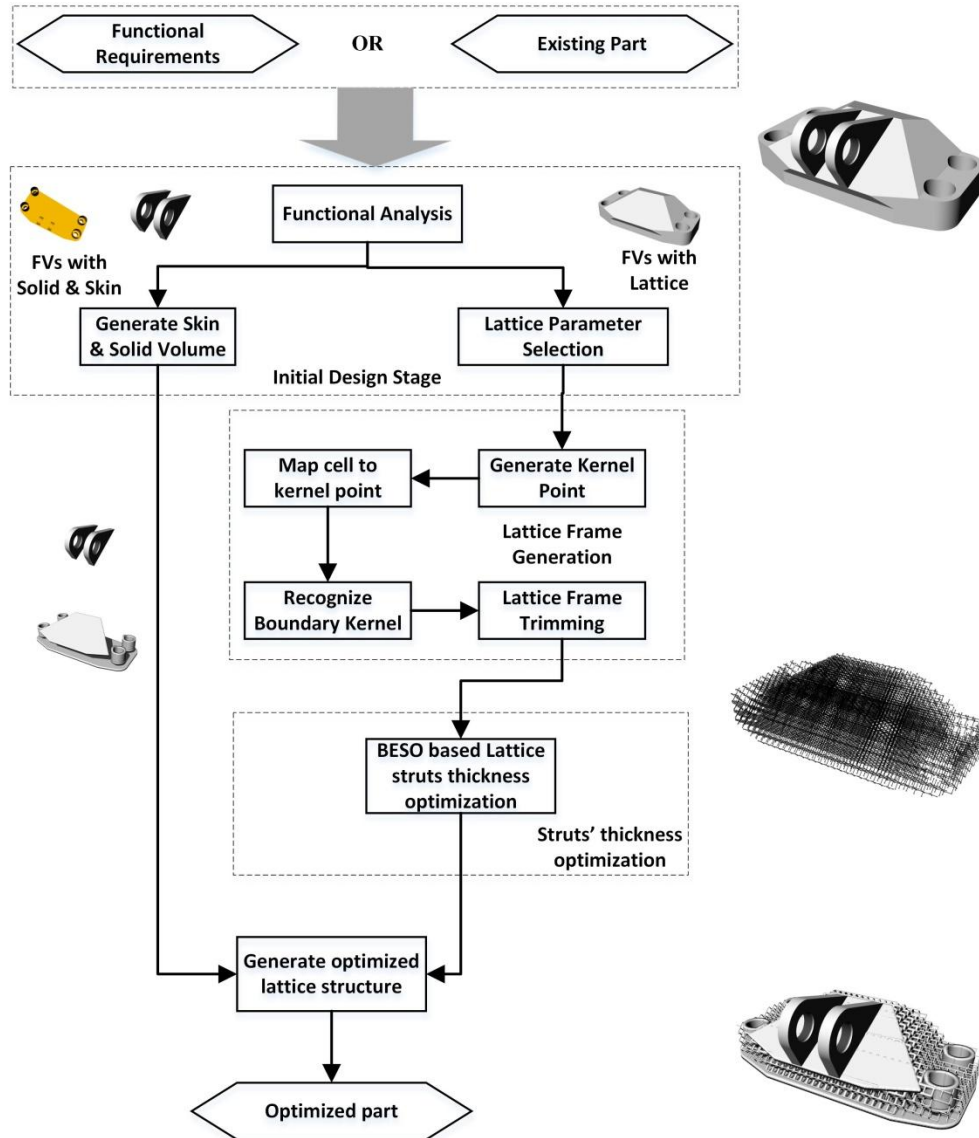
Functional Requirements

OR

Existing Part

Functional Analysis

FVs with Solid & Skin

FVs with Lattice

Generate Skin & Solid Volume

Lattice Parameter Selection

Initial Design Stage

Map cell to kernel point

Generate Kernel Point

Lattice Frame Generation

Recognize Boundary Kernel

Lattice Frame Trimming

BESO based Lattice struts thickness optimization

Struts' thickness optimization

Generate optimized lattice structure

Optimized part